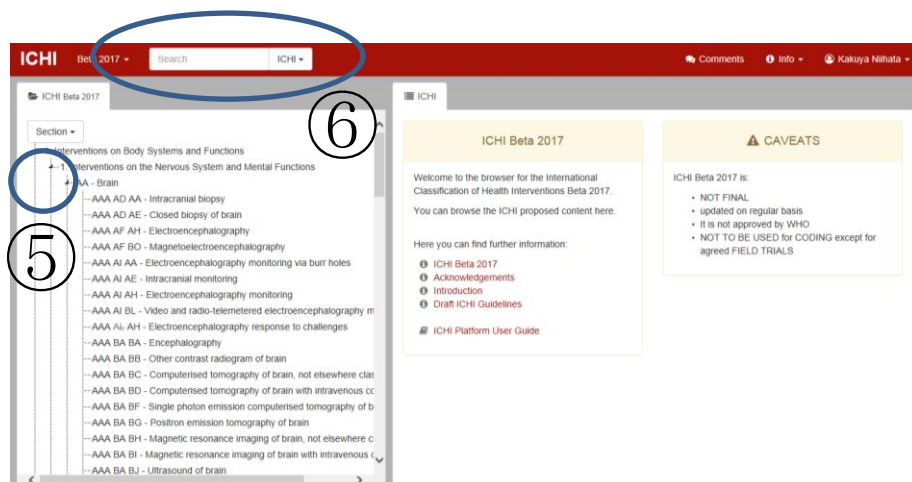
ICHI Beta 2017 ▾ Search ICHI ▾

Comments Info ▾ Kakuya Nilhata ▾

ICHI Beta 2017

ICHI

⑥

Section ▾

Interventions on Body Systems and Functions

1. Interventions on the Nervous System and Mental Functions

AA - Brain

⑤

AAA AD AA - Intracranial biopsy

AAA AD AE - Closed biopsy of brain

AAA AF AH - Electroencephalography

AAA AF BO - Magnetoelectroencephalography

AAA AI AA - Electroencephalography monitoring via burr holes

AAA AI AE - Intracranial monitoring

AAA AI AH - Electroencephalography monitoring

AAA AI BL - Video and radio-telemetered electroencephalography m

AAA AI AH - Electroencephalography response to challenges

AAA BA BA - Encephalography

AAA BA BB - Other contrast radiogram of brain

AAA BA BC - Computerised tomography of brain, not elsewhere clas

AAA BA BD - Computerised tomography of brain with intravenous cc

AAA BA BF - Single photon emission computerised tomography of b

AAA BA BG - Positron emission tomography of brain

AAA BA BH - Magnetic resonance imaging of brain, not elsewhere c

AAA BA BI - Magnetic resonance imaging of brain with intravenous c

AAA BA BJ - Ultrasound of brain

ICHI Beta 2017

Welcome to the browser for the International Classification of Health Interventions Beta 2017.

You can browse the ICHI proposed content here.

Here you can find further information:

ICHI Beta 2017

Acknowledgements

Introduction

Draft ICHI Guidelines

ICHI Platform User Guide

CAVEATS

ICHI Beta 2017 is:

• NOT FINAL

• updated on regular basis

• It is not approved by WHO

• NOT TO BE USED for CODING except for agreed FIELD TRIALS